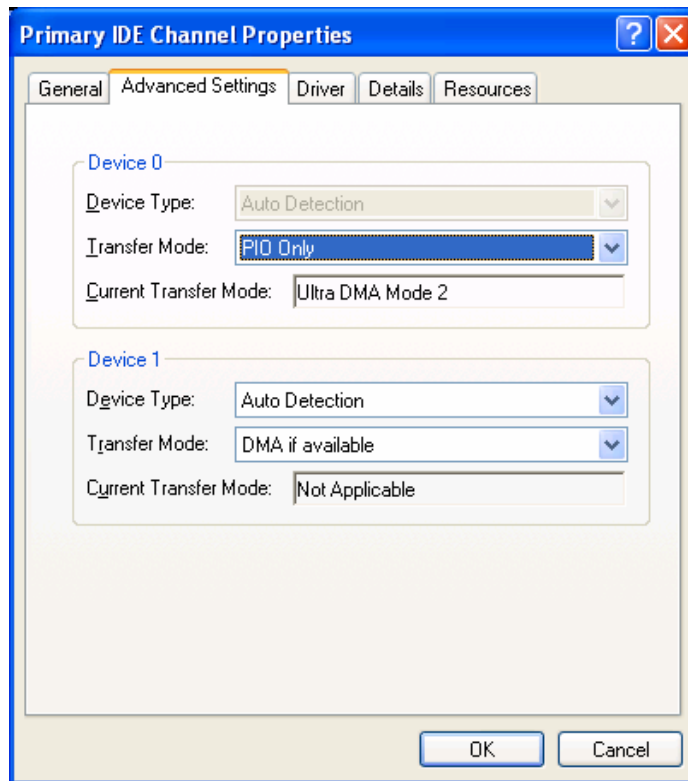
Primary IDE Channel Properties

?

General
Advanced Settings
Driver
Details
Resources

Device 0

Device Type: Auto Detection

Transfer Mode: PIO Only

Current Transfer Mode: Ultra DMA Mode 2

Device 1

Device Type: Auto Detection

Transfer Mode: DMA if available

Current Transfer Mode: Not Applicable

OK
Cancel